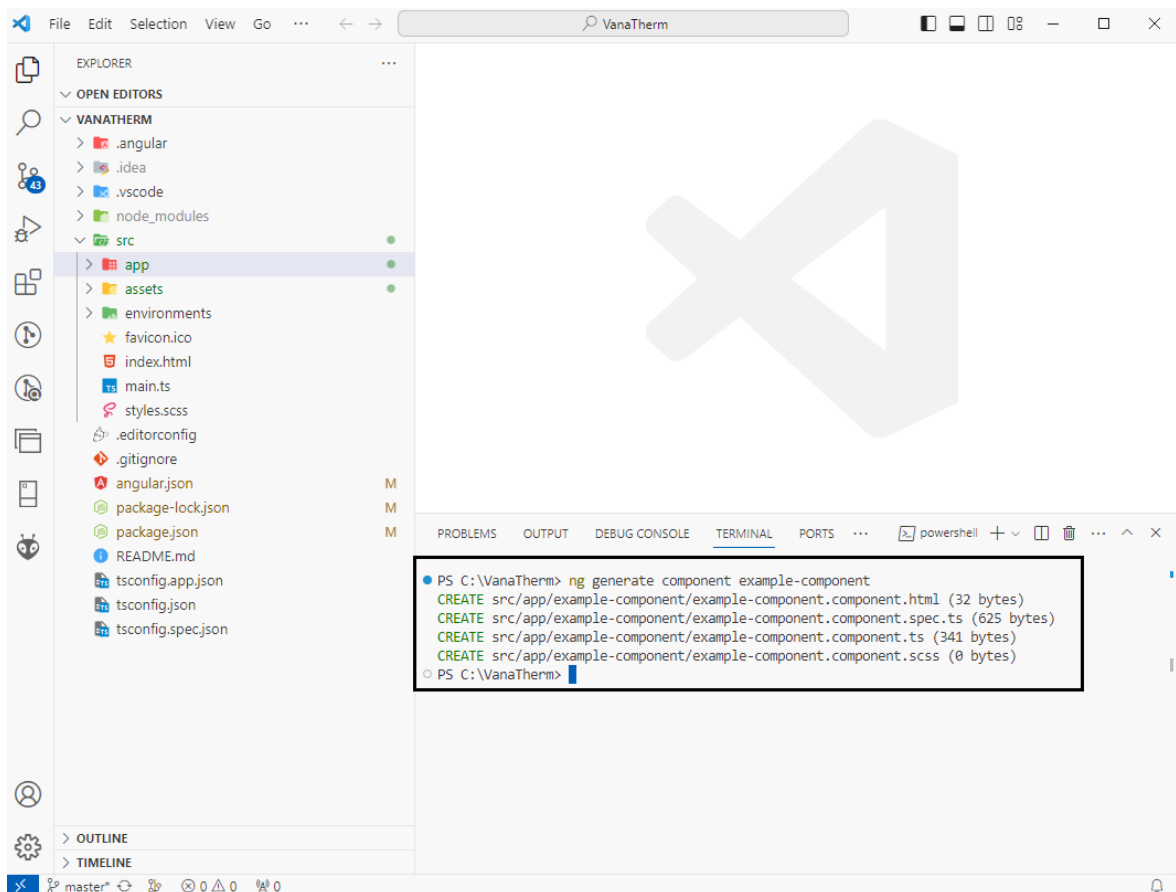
File Edit Selection View Go ···

VanaTherm

43

EXPLORER ···

OPEN EDITORS

VANATHERM

.angular

.idea

.vscode

node_modules

src

app

assets

environments

favicon.ico

index.html

main.ts

styles.scss

.editorconfig

.gitignore

angular.json M

package-lock.json M

package.json M

README.md

tsconfig.app.json

tsconfig.json

tsconfig.spec.json

OUTLINE

TIMELINE

PROBLEMS OUTPUT DEBUG CONSOLE TERMINAL PORTS ··· powershell + ···

PS C:\VanaTherm> ng generate component example-component
CREATE src/app/example-component/example-component.component.html (32 bytes)
CREATE src/app/example-component/example-component.component.spec.ts (625 bytes)
CREATE src/app/example-component/example-component.component.ts (341 bytes)
CREATE src/app/example-component/example-component.component.scss (0 bytes)
PS C:\VanaTherm>

master* ⊗ 0 ⚠ 0 0